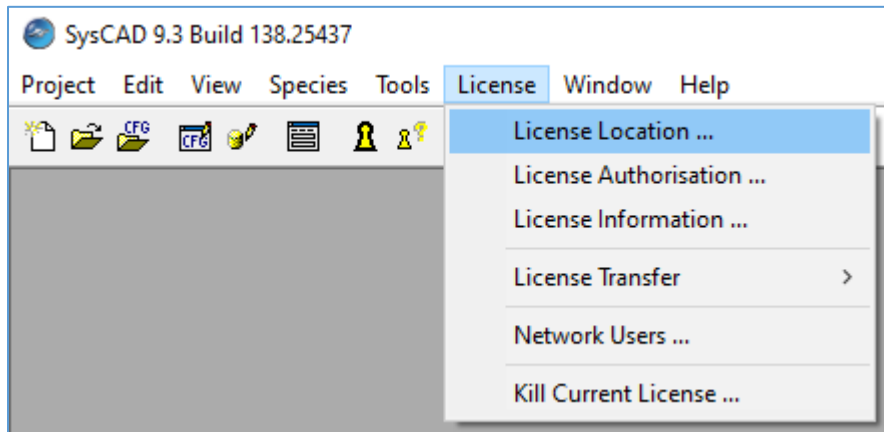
SysCAD 9.3 Build 138.25437

Project Edit View Species Tools License Window Help

CFG CFG

License Location ...
License Authorisation ...
License Information ...
License Transfer
Network Users ...
Kill Current License ...